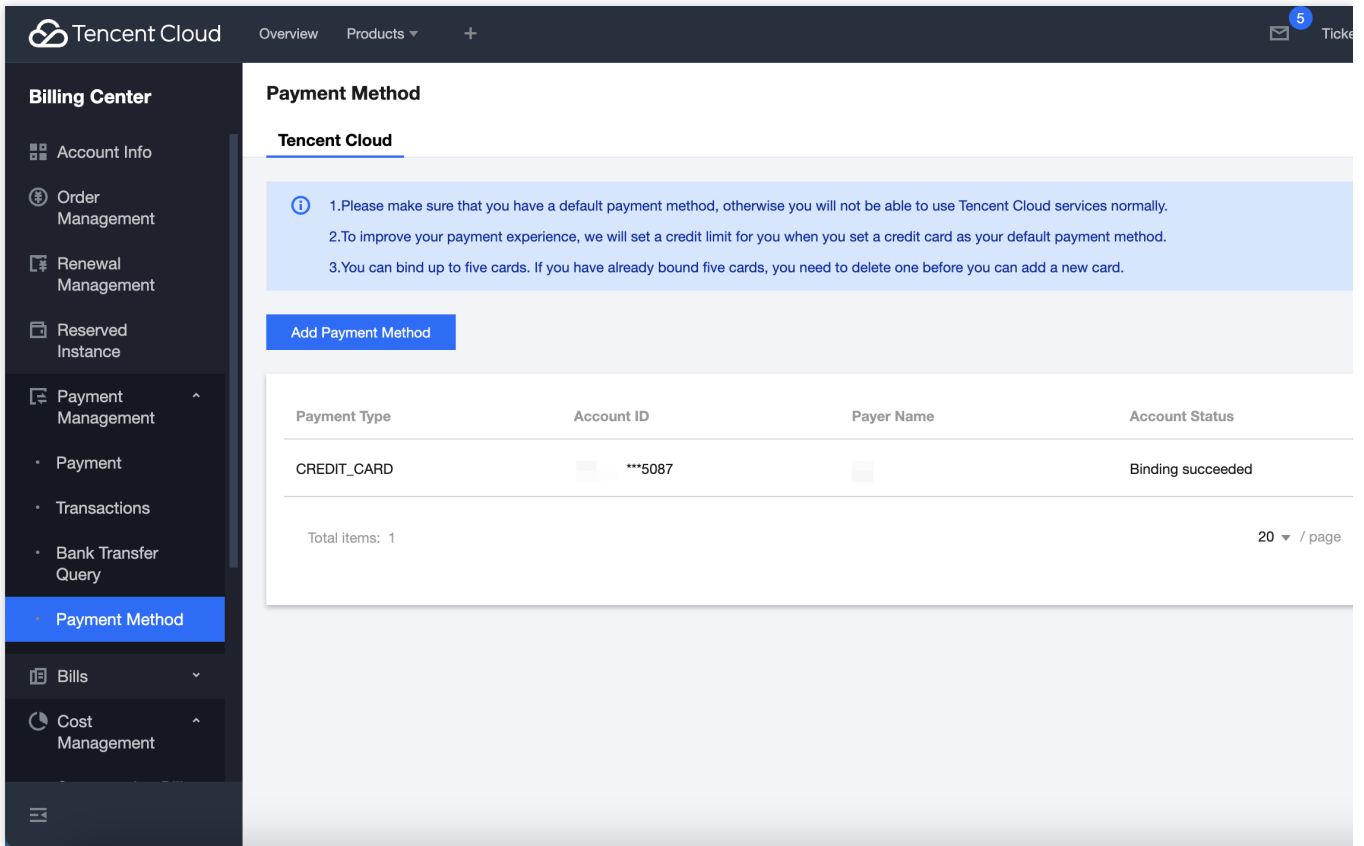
Tencent Cloud Overview Products + 5 Ticke

Billing Center

Account Info

Order Management

Renewal Management

Reserved Instance

Payment Management

Payment

Transactions

Bank Transfer Query

Payment Method

Bills

Cost Management

Payment Method

Tencent Cloud

1.Please make sure that you have a default payment method, otherwise you will not be able to use Tencent Cloud services normally.

2.To improve your payment experience, we will set a credit limit for you when you set a credit card as your default payment method.

3.You can bind up to five cards. If you have already bound five cards, you need to delete one before you can add a new card.

Add Payment Method

| Payment Type | Account ID | Payer Name | Account Status |
|---|---|---|---|
| CREDIT_CARD | ***5087 | | Binding succeeded |

Total items: 1

20 / page